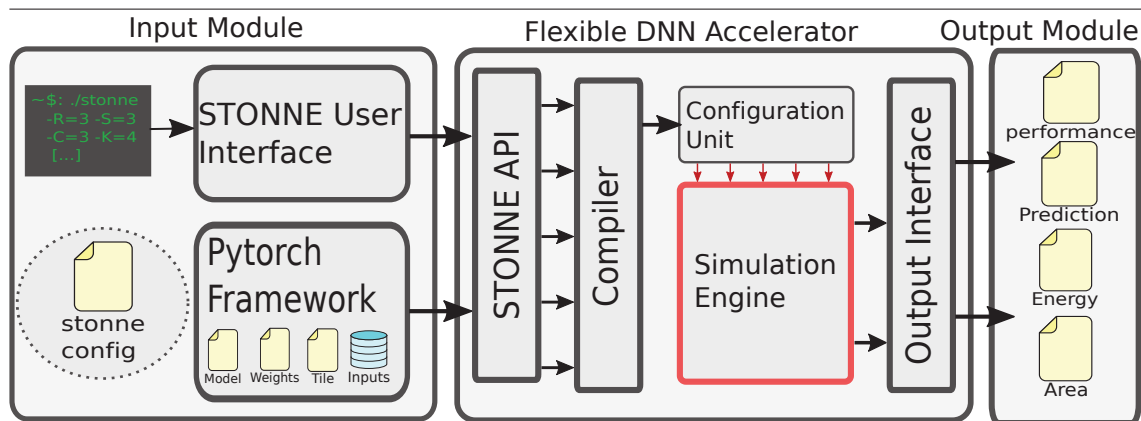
Input Module

~$: ./stonne
-R=3 -S=3
-C=3 -K=4
[...]

STONNE User Interface

stonne config

Pytorch Framework

Model Weights Tile Inputs

Flexible DNN Accelerator

STONNE API

Compiler

Configuration Unit

Simulation Engine

Output Interface

Output Module

performance

Prediction

Energy

Area